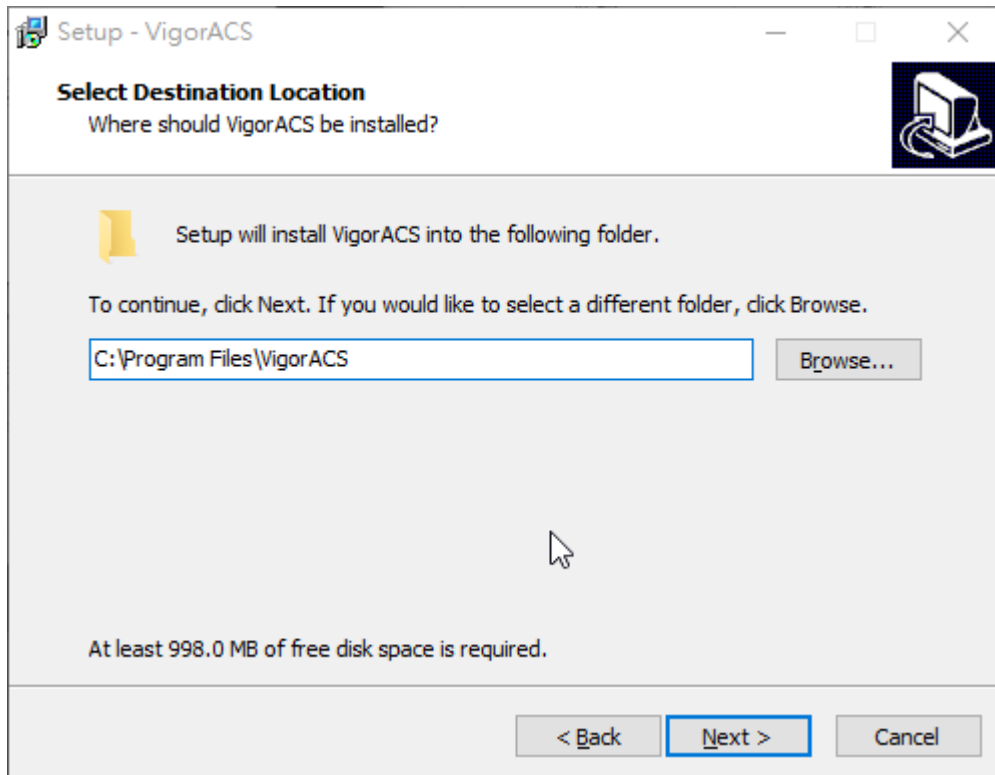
Setup - VigorACS

Select Destination Location
Where should VigorACS be installed?

Setup will install VigorACS into the following folder.

To continue, click Next. If you would like to select a different folder, click Browse.

C:\Program Files\VigorACS

Browse...

At least 998.0 MB of free disk space is required.

< Back

Next >

Cancel